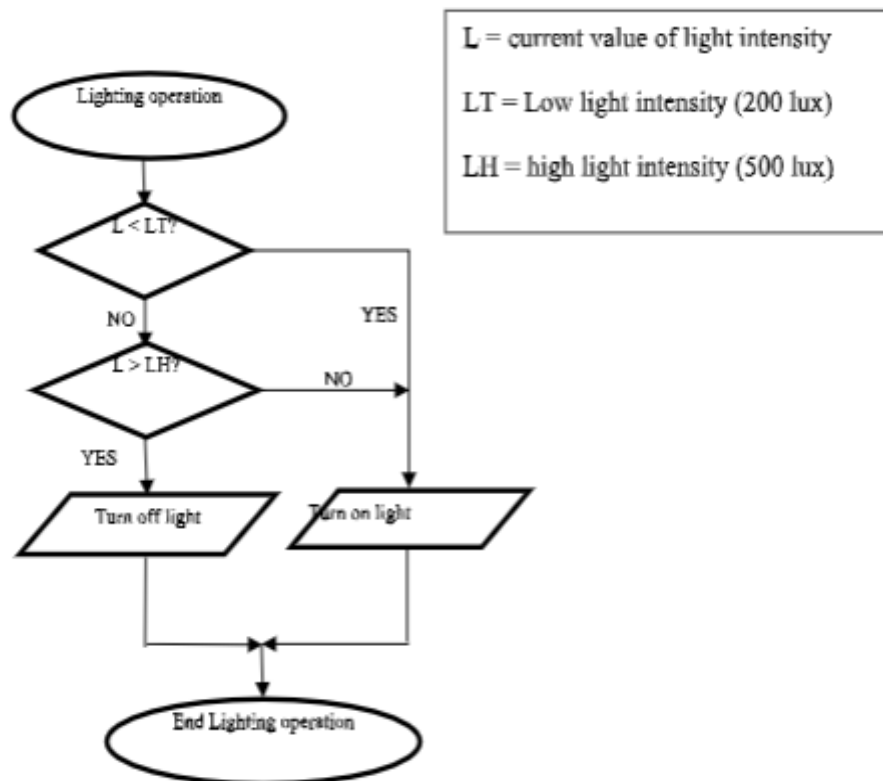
L = current value of light intensity

LT = Low light intensity (200 lux)

LH = high light intensity (500 lux)

Lighting operation

L < LT?

NO

YES

L > LH?

NO

YES

Turn off light

Turn on light

End Lighting operation